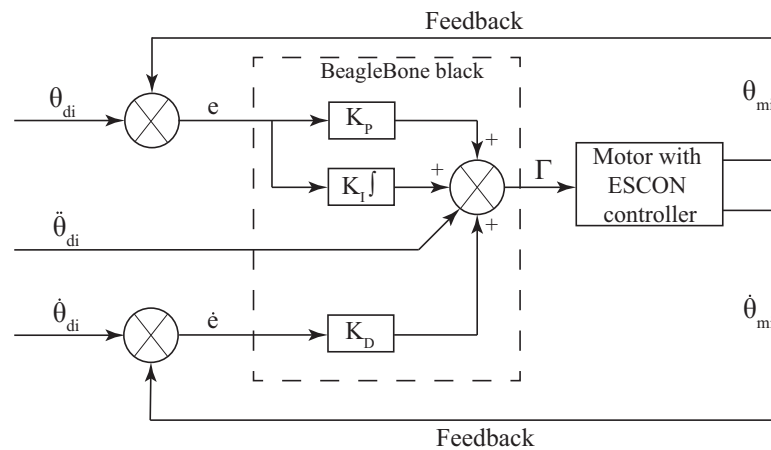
Feedback

BeagleBone black

$\theta_{di}$

e

$K_P$

+

$\theta_{m}$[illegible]

+

$K_I\int$

$\Gamma$

Motor with ESCON controller

$\ddot{\theta}_{di}$

+

$\dot{\theta}_{di}$

$\dot{e}$

$K_D$

$\dot{\theta}_{m}$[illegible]

Feedback